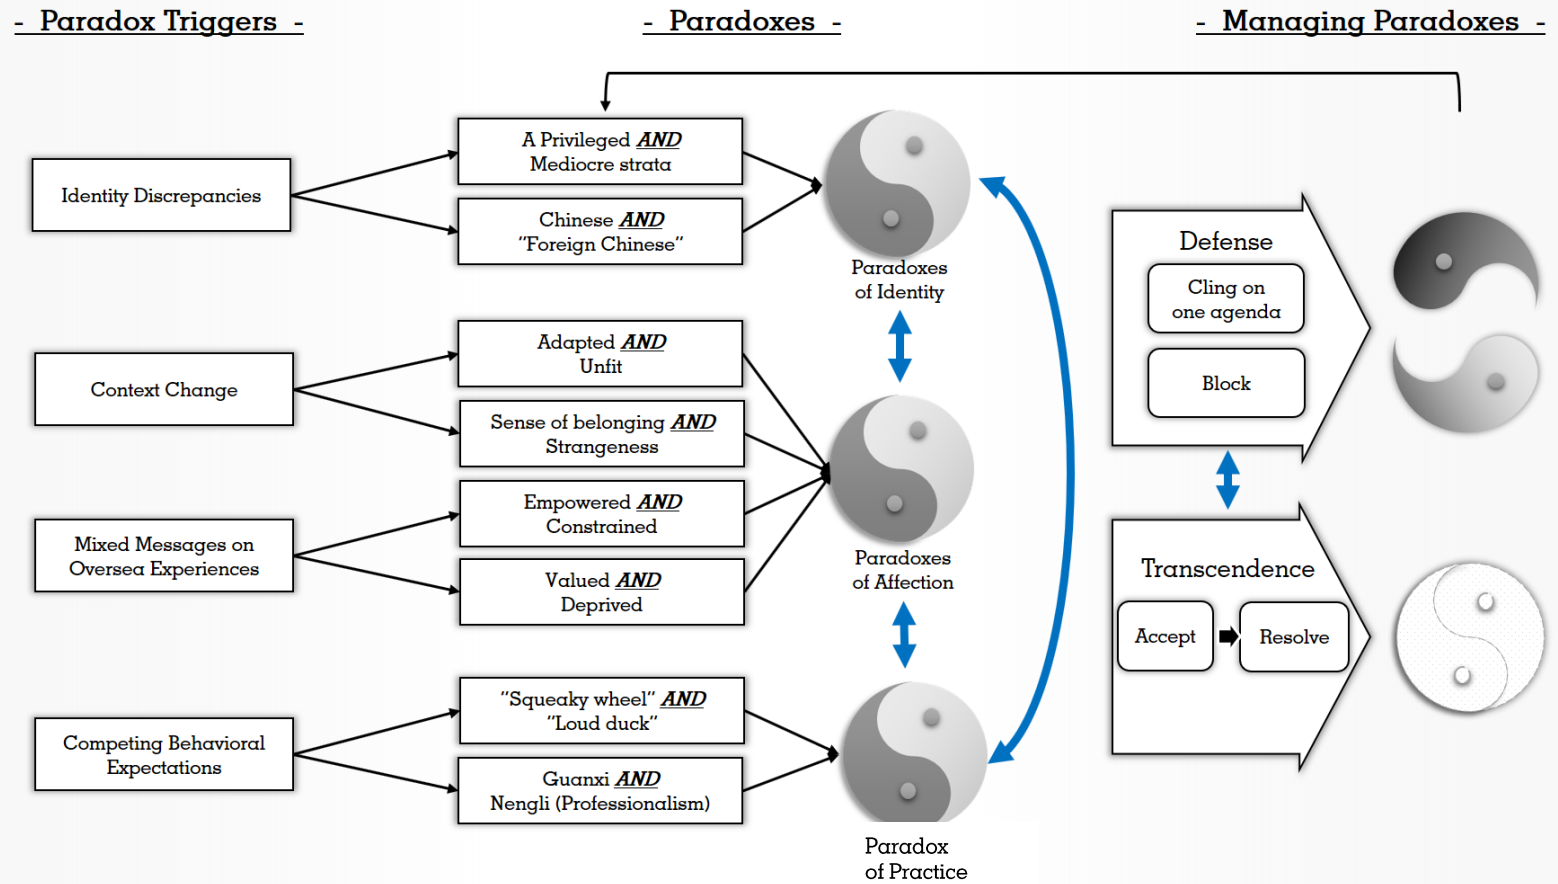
- Paradox Triggers -

- Paradoxes -

- Managing Paradoxes -

Identity Discrepancies

A Privileged ***AND*** Mediocre strata

Chinese ***AND*** "Foreign Chinese"

Paradoxes of Identity

Context Change

Adapted ***AND*** Unfit

Sense of belonging ***AND*** Strangeness

Mixed Messages on Oversea Experiences

Empowered ***AND*** Constrained

Valued ***AND*** Deprived

Paradoxes of Affection

Competing Behavioral Expectations

"Squeaky wheel" ***AND*** "Loud duck"

Guanxi ***AND*** Nengli (Professionalism)

Paradox of Practice

Defense

Cling on one agenda

Block

Transcendence

Accept

Resolve